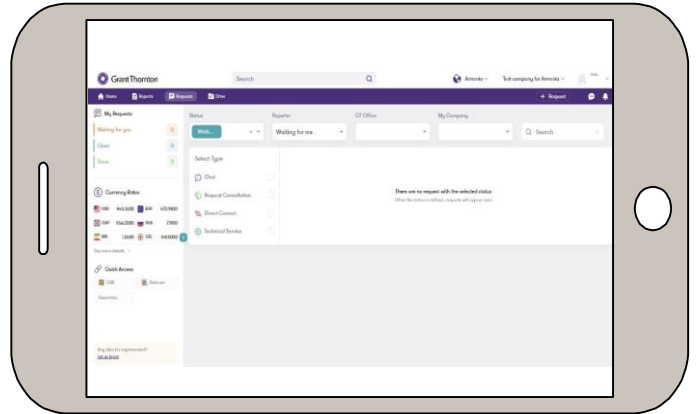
GrantThornton

Search

Armenia

Test company for Armenia

Home Reports Requests Other

+ Request

My Requests

Waiting for you 0

Open 0

Done 0

Status

Wait...

Reporter

Waiting for me

GT Office

My Company

Search

Select Type

Chat

Request Consultation

Direct Contact

Technical Service

There are no request with the selected status

When the status is shifted, requests will appear here

Currency Rates

USD 465.2000 EUR 475.9800

GBP 556.2000 RUB 7.3900

IRR 1.2600 GEL 148.0000

See more details

Quick Access

CSR Webinars

Subscribe

Any idea for improvement?

Let us know